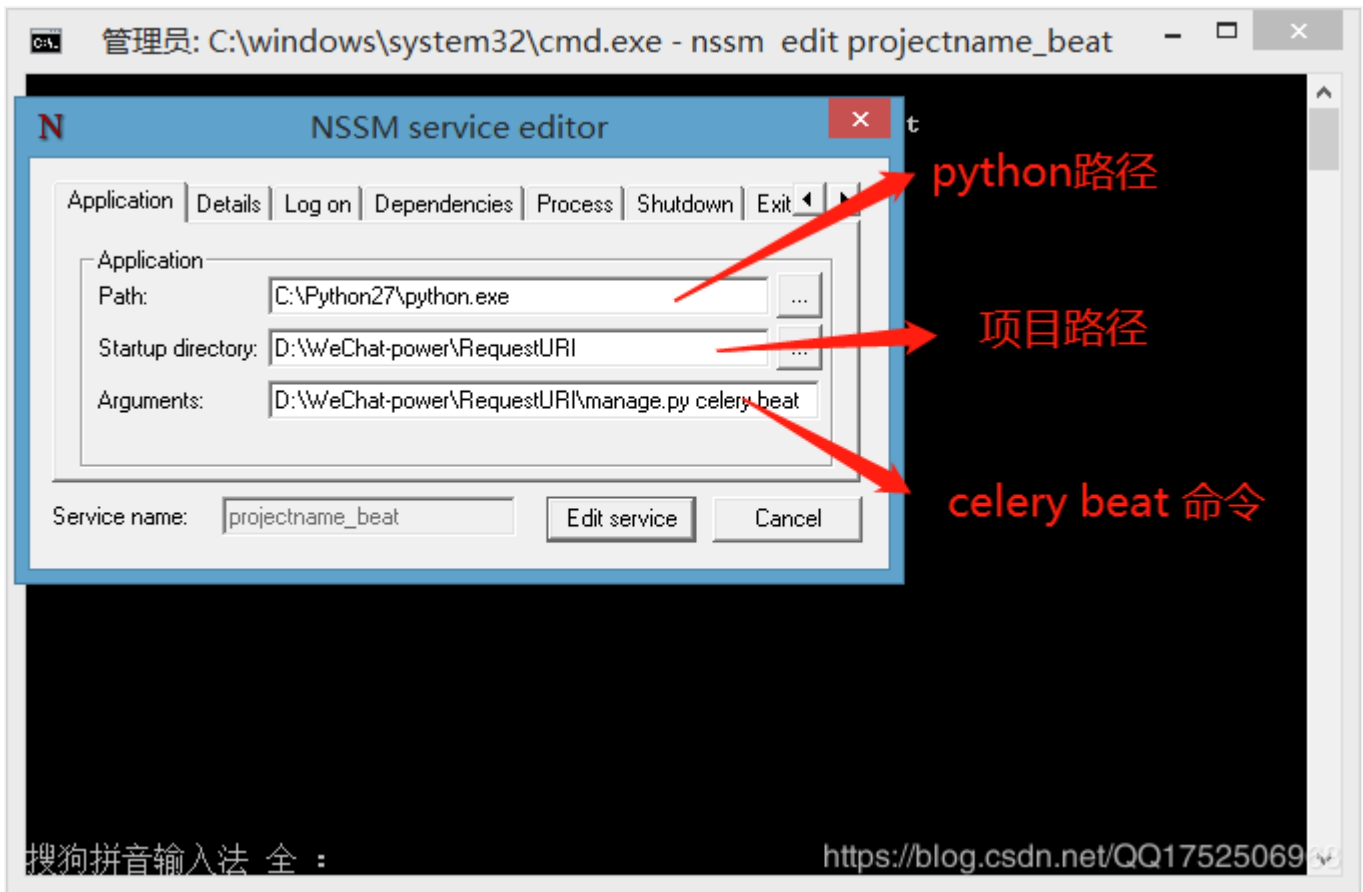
管理员: C:\windows\system32\cmd.exe - nssm edit projectname_beat

N NSSM service editor

t

Application | Details | Log on | Dependencies | Process | Shutdown | Exit

Application

Path: C:\Python27\python.exe ...

Startup directory: D:\WeChat-power\RequestURI ...

Arguments: D:\WeChat-power\RequestURI\manage.py celery beat

Service name: projectname_beat

Edit service

Cancel

python路径

项目路径

celery beat 命令

搜狗拼音输入法 全 :

https://blog.csdn.net/QQ17525069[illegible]